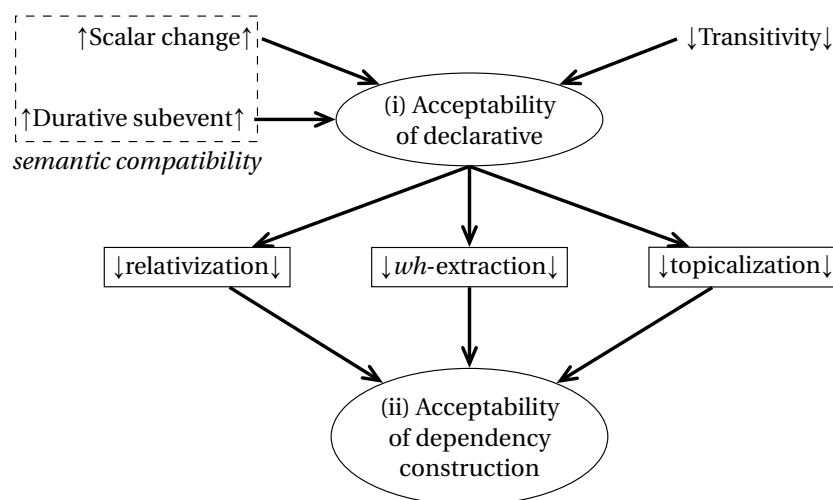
↑Scalar change↑

↑Durative subevent↑

*semantic compatibility*

↓Transitivity↓

(i) Acceptability of declarative

↓relativization↓

↓*wh*-extraction↓

↓topicalization↓

(ii) Acceptability of dependency construction